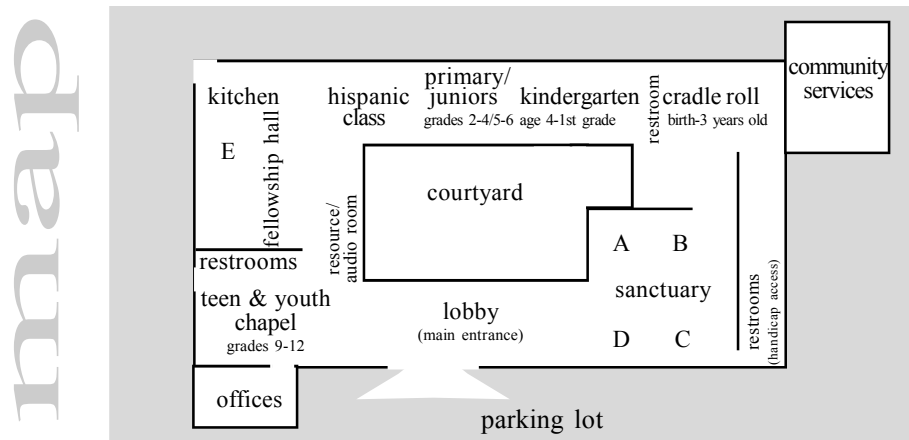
map

kitchen

E

fellowship hall

hispanic class

primary/ juniors
grades 2-4/5-6

kindergarten
age 4-1st grade

restroom

cradle roll
birth-3 years old

community services

courtyard

resource/ audio room

A B

sanctuary

D C

restrooms (handicap access)

restrooms

teen & youth chapel
grades 9-12

lobby
(main entrance)

offices

parking lot